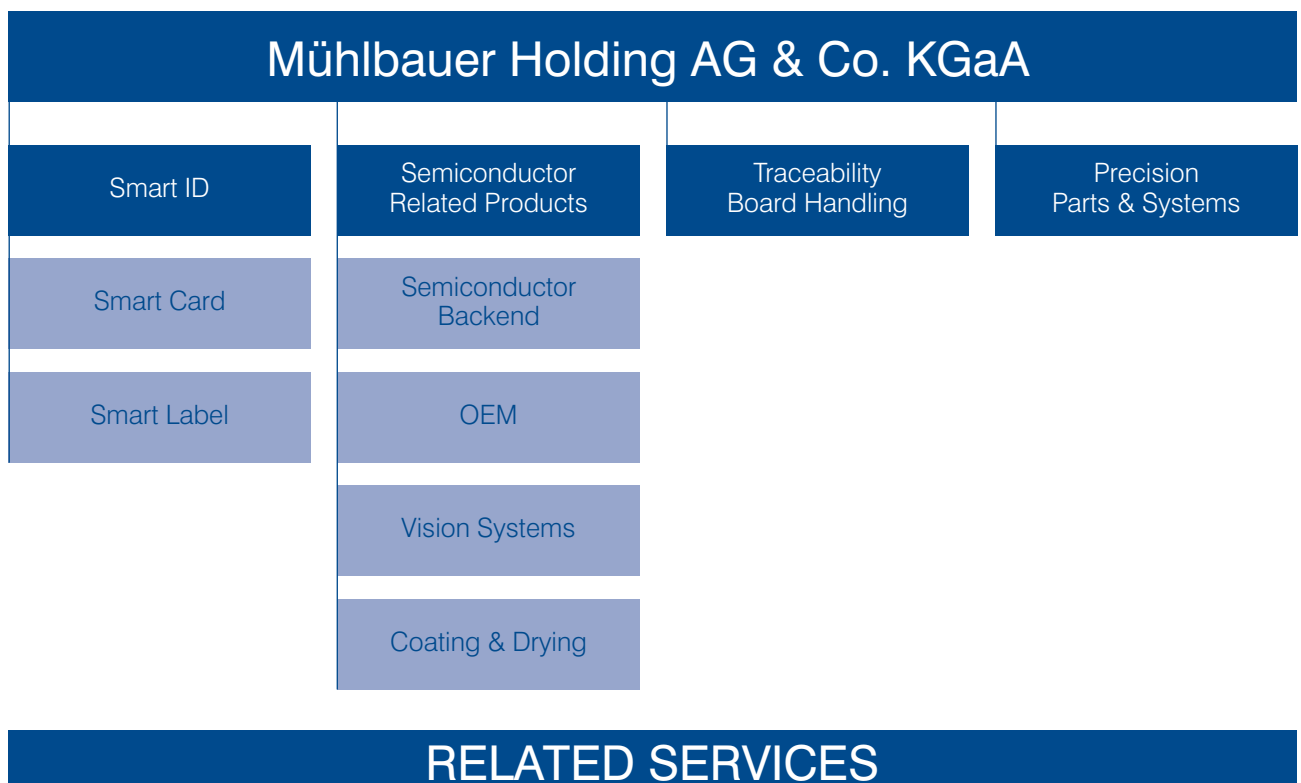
Mühlbauer Holding AG & Co. KGaA

Smart ID

Smart Card

Smart Label

Semiconductor Related Products

Semiconductor Backend

OEM

Vision Systems

Coating & Drying

Traceability Board Handling

Precision Parts & Systems

RELATED SERVICES